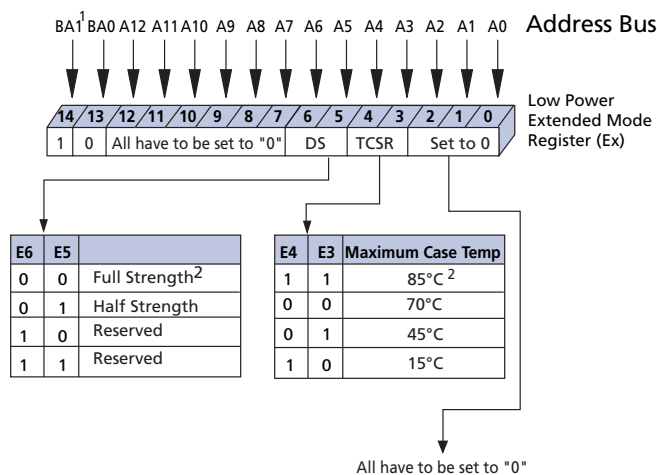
BA1$^1$ BA0 A12 A11 A10 A9 A8 A7 A6 A5 A4 A3 A2 A1 A0 Address Bus

14 13 12 11 10 9 8 7 6 5 4 3 2 1 0

1 0 All have to be set to "0" DS TCSR Set to 0

Low Power Extended Mode Register (Ex)

| E6 | E5 | |
|---|---|---|
| 0 | 0 | Full Strength$^2$ |
| 0 | 1 | Half Strength |
| 1 | 0 | Reserved |
| 1 | 1 | Reserved |

| E4 | E3 | Maximum Case Temp |
|---|---|---|
| 1 | 1 | 85°C $^2$ |
| 0 | 0 | 70°C |
| 0 | 1 | 45°C |
| 1 | 0 | 15°C |

All have to be set to "0"